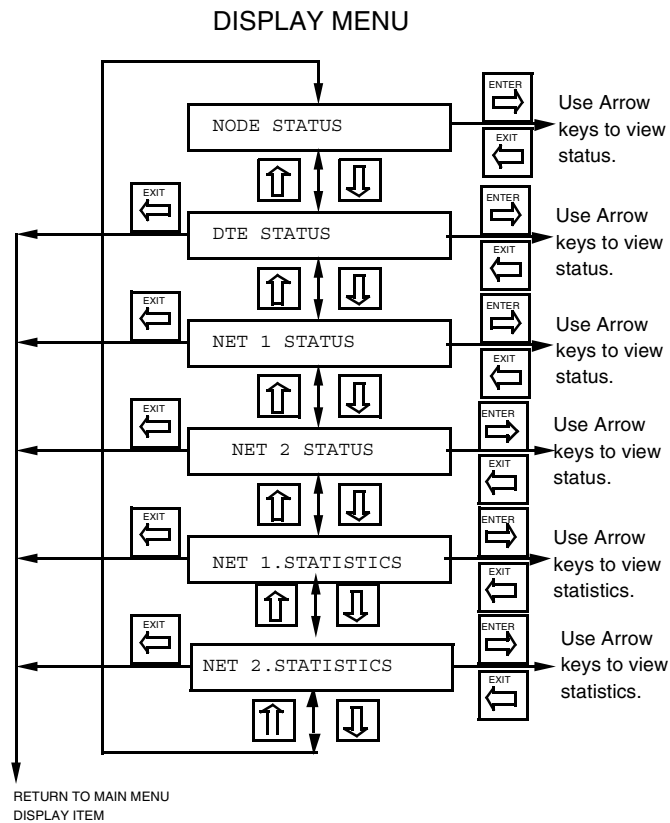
DISPLAY MENU

NODE STATUS

ENTER

EXIT

Use Arrow keys to view status.

EXIT

DTE STATUS

ENTER

EXIT

Use Arrow keys to view status.

EXIT

NET 1 STATUS

ENTER

EXIT

Use Arrow keys to view status.

EXIT

NET 2 STATUS

ENTER

EXIT

Use Arrow keys to view status.

EXIT

NET 1.STATISTICS

ENTER

EXIT

Use Arrow keys to view statistics.

EXIT

NET 2.STATISTICS

ENTER

EXIT

Use Arrow keys to view statistics.

RETURN TO MAIN MENU DISPLAY ITEM